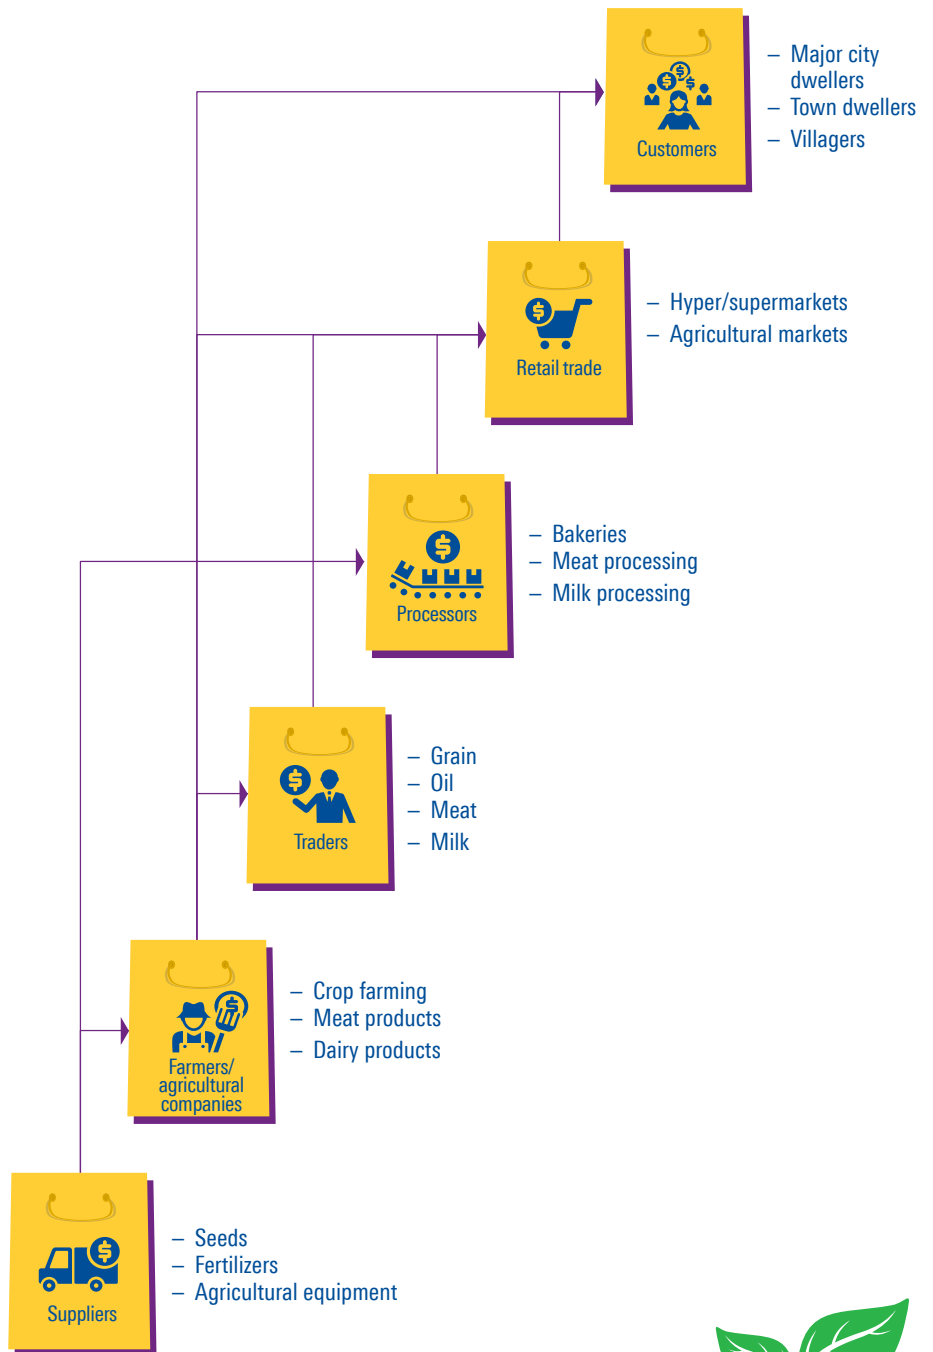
Customers

– Major city dwellers
– Town dwellers
– Villagers

Retail trade

– Hyper/supermarkets
– Agricultural markets

Processors

– Bakeries
– Meat processing
– Milk processing

Traders

– Grain
– Oil
– Meat
– Milk

Farmers/ agricultural companies

– Crop farming
– Meat products
– Dairy products

Suppliers

– Seeds
– Fertilizers
– Agricultural equipment